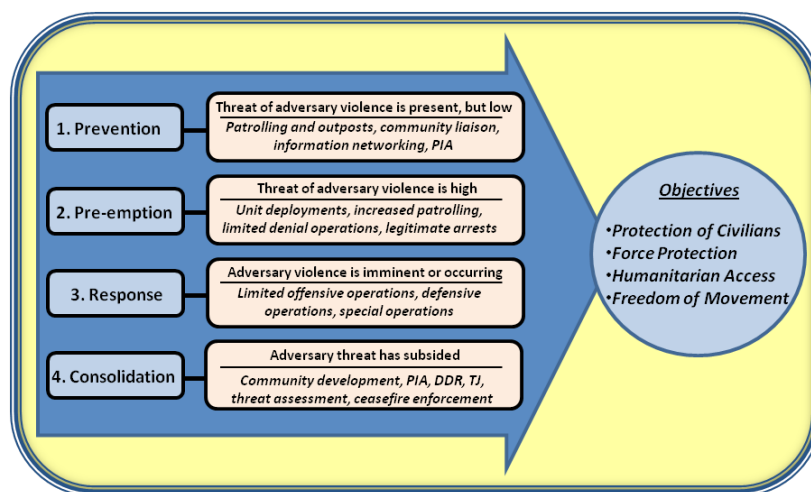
1. Prevention

Threat of adversary violence is present, but low
Patrolling and outposts, community liaison, information networking, PIA

2. Pre-emption

Threat of adversary violence is high
Unit deployments, increased patrolling, limited denial operations, legitimate arrests

3. Response

Adversary violence is imminent or occurring
Limited offensive operations, defensive operations, special operations

4. Consolidation

Adversary threat has subsided
Community development, PIA, DDR, TJ, threat assessment, ceasefire enforcement

Objectives
•Protection of Civilians
•Force Protection
•Humanitarian Access
•Freedom of Movement